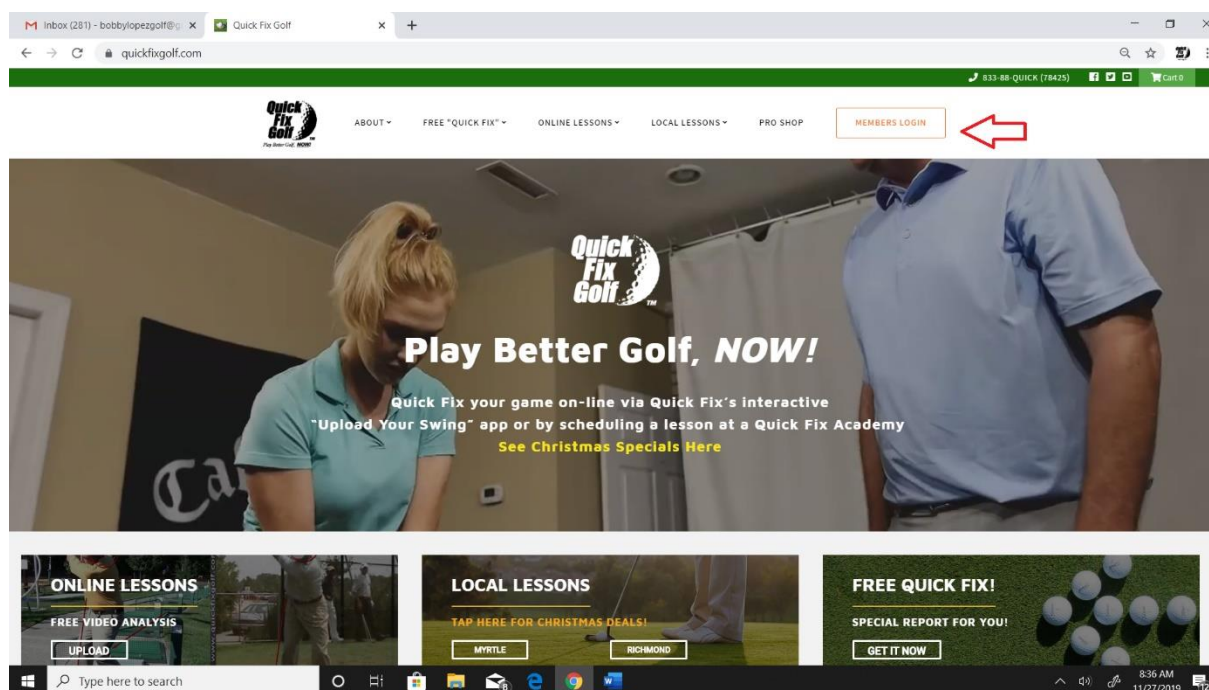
Inbox (281) - bobbylopezgolf@g ×
Quick Fix Golf ×
+

quickfixgolf.com

833-88-QUICK (78425)
Cart 0

Quick Fix Golf
Play Better Golf, NOW!

ABOUT
FREE "QUICK FIX"
ONLINE LESSONS
LOCAL LESSONS
PRO SHOP
MEMBERS LOGIN

Quick Fix Golf

Play Better Golf, NOW!

Quick Fix your game on-line via Quick Fix's interactive "Upload Your Swing" app or by scheduling a lesson at a Quick Fix Academy

See Christmas Specials Here

ONLINE LESSONS
FREE VIDEO ANALYSIS
UPLOAD

LOCAL LESSONS
TAP HERE FOR CHRISTMAS DEALS!
MYRTLE
RICHMOND

FREE QUICK FIX!
SPECIAL REPORT FOR YOU!
GET IT NOW

Type here to search

8:36 AM
11/27/2019